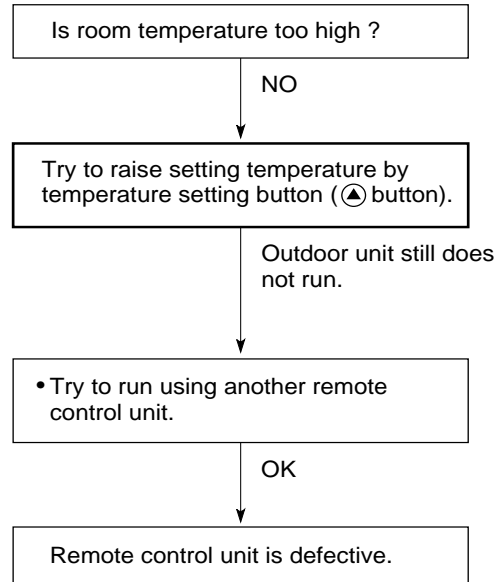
Is room temperature too high ?

NO

Try to raise setting temperature by temperature setting button (▲ button).

Outdoor unit still does not run.

• Try to run using another remote control unit.

OK

Remote control unit is defective.